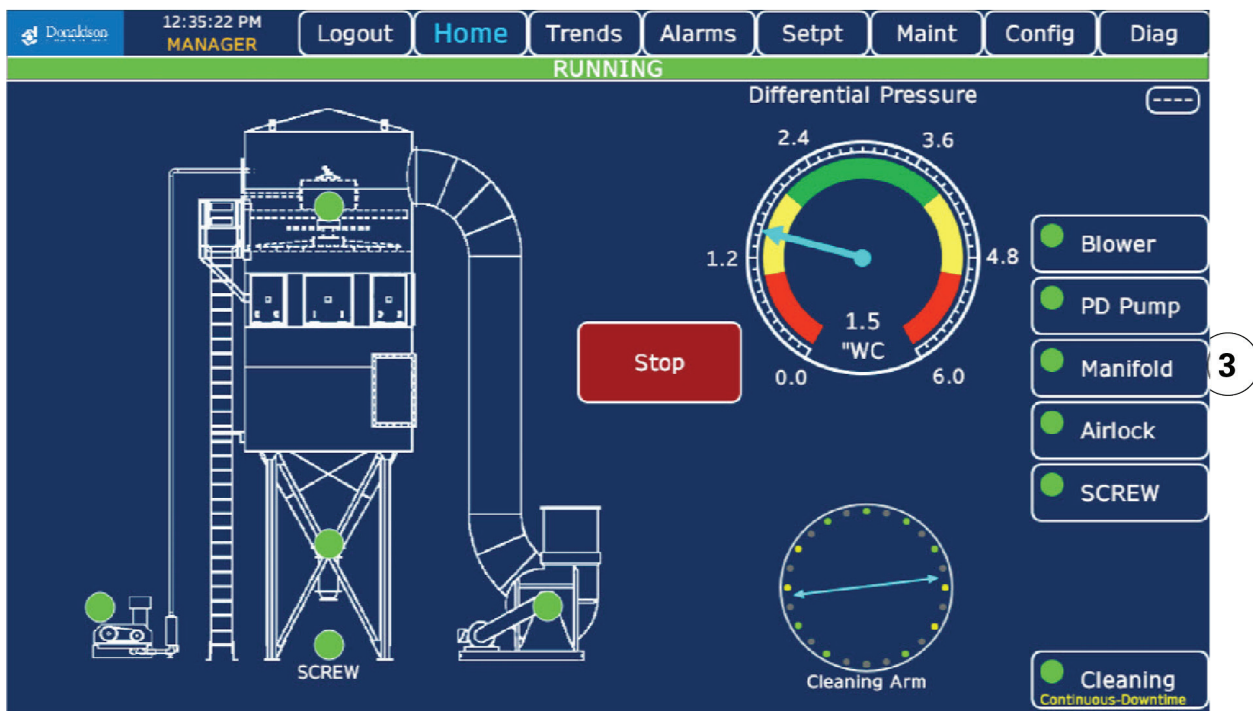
Donaldson
12:35:22 PM
MANAGER

Logout | Home | Trends | Alarms | Setpt | Maint | Config | Diag

RUNNING

Differential Pressure
----

2.4
3.6
1.2
4.8
1.5
"WC
0.0
6.0

Stop

Blower
PD Pump
Manifold
Airlock
SCREW

3

SCREW

Cleaning Arm

Cleaning
Continuous-Downtime